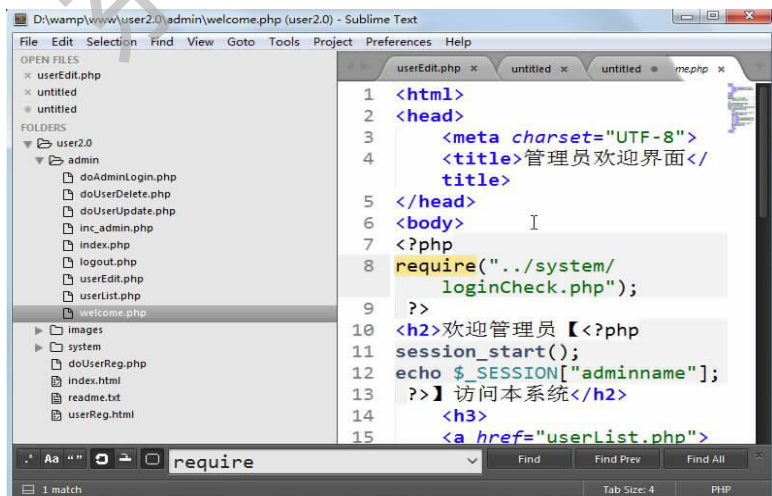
D:\wamp\www\user2.0\admin\welcome.php (user2.0) - Sublime Text

File Edit Selection Find View Goto Tools Project Preferences Help

OPEN FILES
× userEdit.php
× untitled
• untitled
FOLDERS
user2.0
admin
doAdminLogin.php
doUserDelete.php
doUserUpdate.php
inc_admin.php
index.php
logout.php
userEdit.php
userList.php
welcome.php
images
system
doUserReg.php
index.html
readme.txt
userReg.html

userEdit.php × untitled × untitled • me.php ×

1 <html>
2 <head>
3 <meta charset="UTF-8">
4 <title>管理员欢迎界面</title>
5 </head>
6 <body>
7 <?php
8 require("../system/loginCheck.php");
9 ?>
10 <h2>欢迎管理员【<?php
11 session_start();
12 echo $_SESSION["adminname"];
13 ?>】访问本系统</h2>
14 <h3>
15 <a href="userList.php">

.* Aa "" require Find Find Prev Find All

1 match Tab Size: 4 PHP